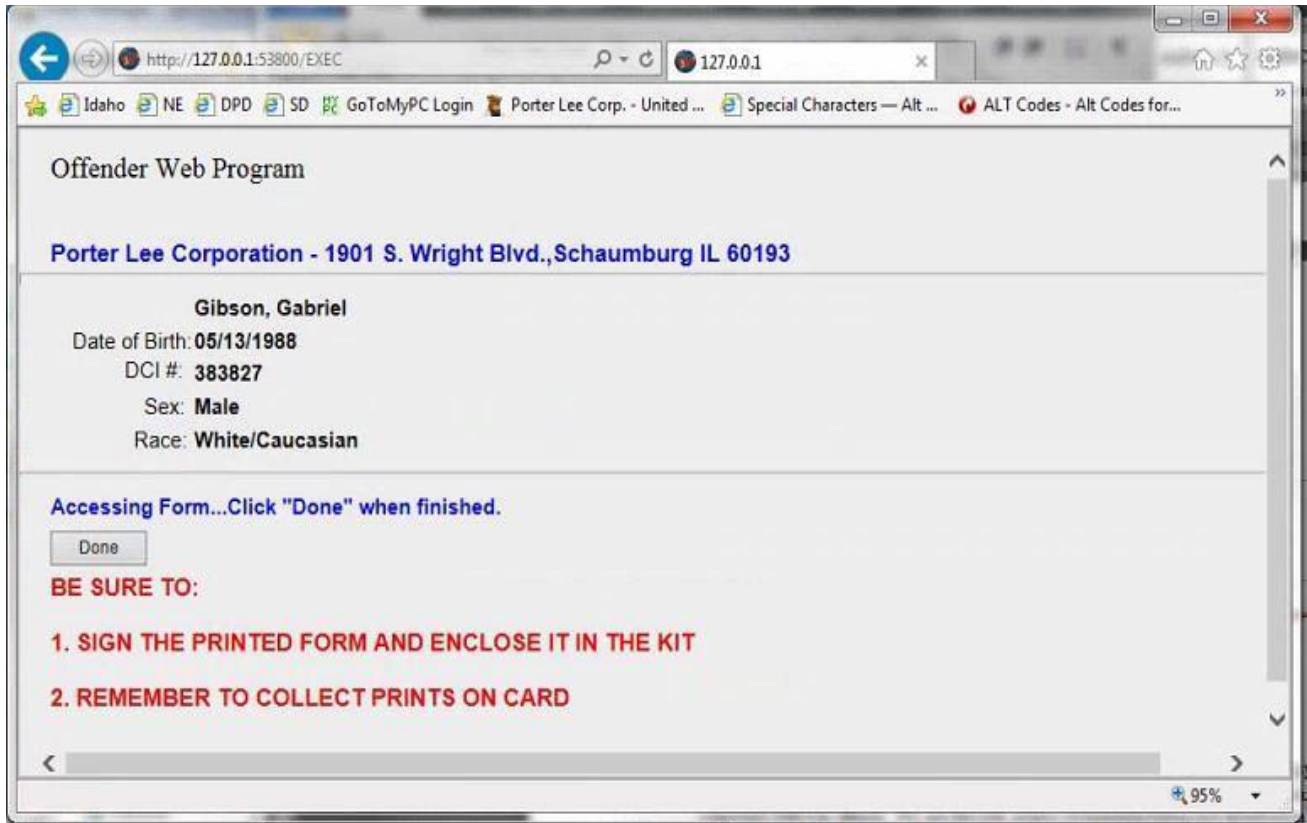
http://127.0.0.1:53800/EXEC
127.0.0.1
Idaho NE DPD SD GoToMyPC Login Porter Lee Corp. - United ... Special Characters — Alt ... ALT Codes - Alt Codes for...

Offender Web Program

Porter Lee Corporation - 1901 S. Wright Blvd.,Schaumburg IL 60193

Gibson, Gabriel
Date of Birth: 05/13/1988
DCI #: 383827
Sex: Male
Race: White/Caucasian

Accessing Form...Click "Done" when finished.

Done

BE SURE TO:

1. SIGN THE PRINTED FORM AND ENCLOSE IT IN THE KIT

2. REMEMBER TO COLLECT PRINTS ON CARD

95%